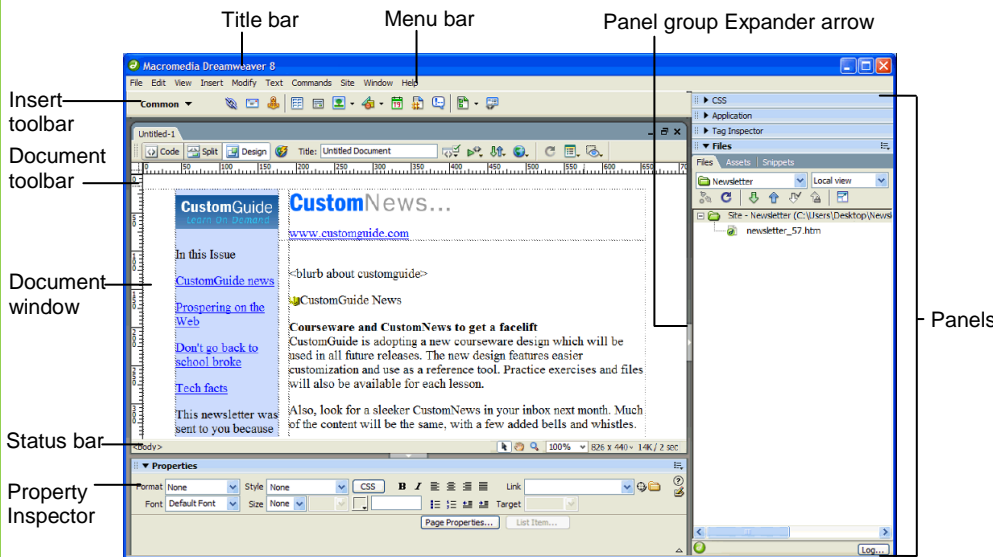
Title bar

Menu bar

Panel group Expander arrow

Macromedia Dreamweaver 8

File Edit View Insert Modify Text Commands Site Window Help

Insert toolbar

Common ▾

Document toolbar

Untitled-1

Code Split Design Title: Untitled Document

CSS

Application

Tag Inspector

Files

Files Assets Snippets

Newsletter

Local view

Site - Newsletter (C:\Users\Desktop\News

newsletter_57.htm

Document window

CustomGuide Learn On Demand

CustomNews...

www.customguide.com

In this Issue

CustomGuide news

Prospering on the Web

Don't go back to school broke

Tech facts

This newsletter was sent to you because

<blurb about customguide>

CustomGuide News

Courseware and CustomNews to get a facelift

CustomGuide is adopting a new courseware design which will be used in all future releases. The new design features easier customization and use as a reference tool. Practice exercises and files will also be available for each lesson.

Also, look for a sleeker CustomNews in your inbox next month. Much of the content will be the same, with a few added bells and whistles.

Panels

Status bar

<body>

100%

826 x 440

14K / 2 sec

Properties

Property Inspector

Format None

Style None

CSS

B I

Link

Font Default Font

Size None

Target

Page Properties...

List Item...

Log...